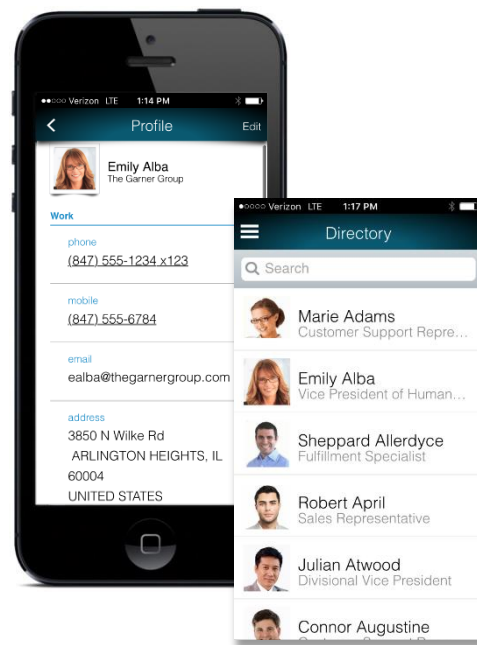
●●○○○ Verizon LTE 1:14 PM

Profile Edit

Emily Alba
The Garner Group

Work

phone
(847) 555-1234 x123

mobile
(847) 555-6784

email
ealba@thegarnergroup.com

address
3850 N Wilke Rd
ARLINGTON HEIGHTS, IL
60004
UNITED STATES

●○○○○ Verizon LTE 1:17 PM

Directory

Search

Marie Adams
Customer Support Repre...

Emily Alba
Vice President of Human...

Sheppard Allerdyce
Fulfillment Specialist

Robert April
Sales Representative

Julian Atwood
Divisional Vice President

Connor Augustine
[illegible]